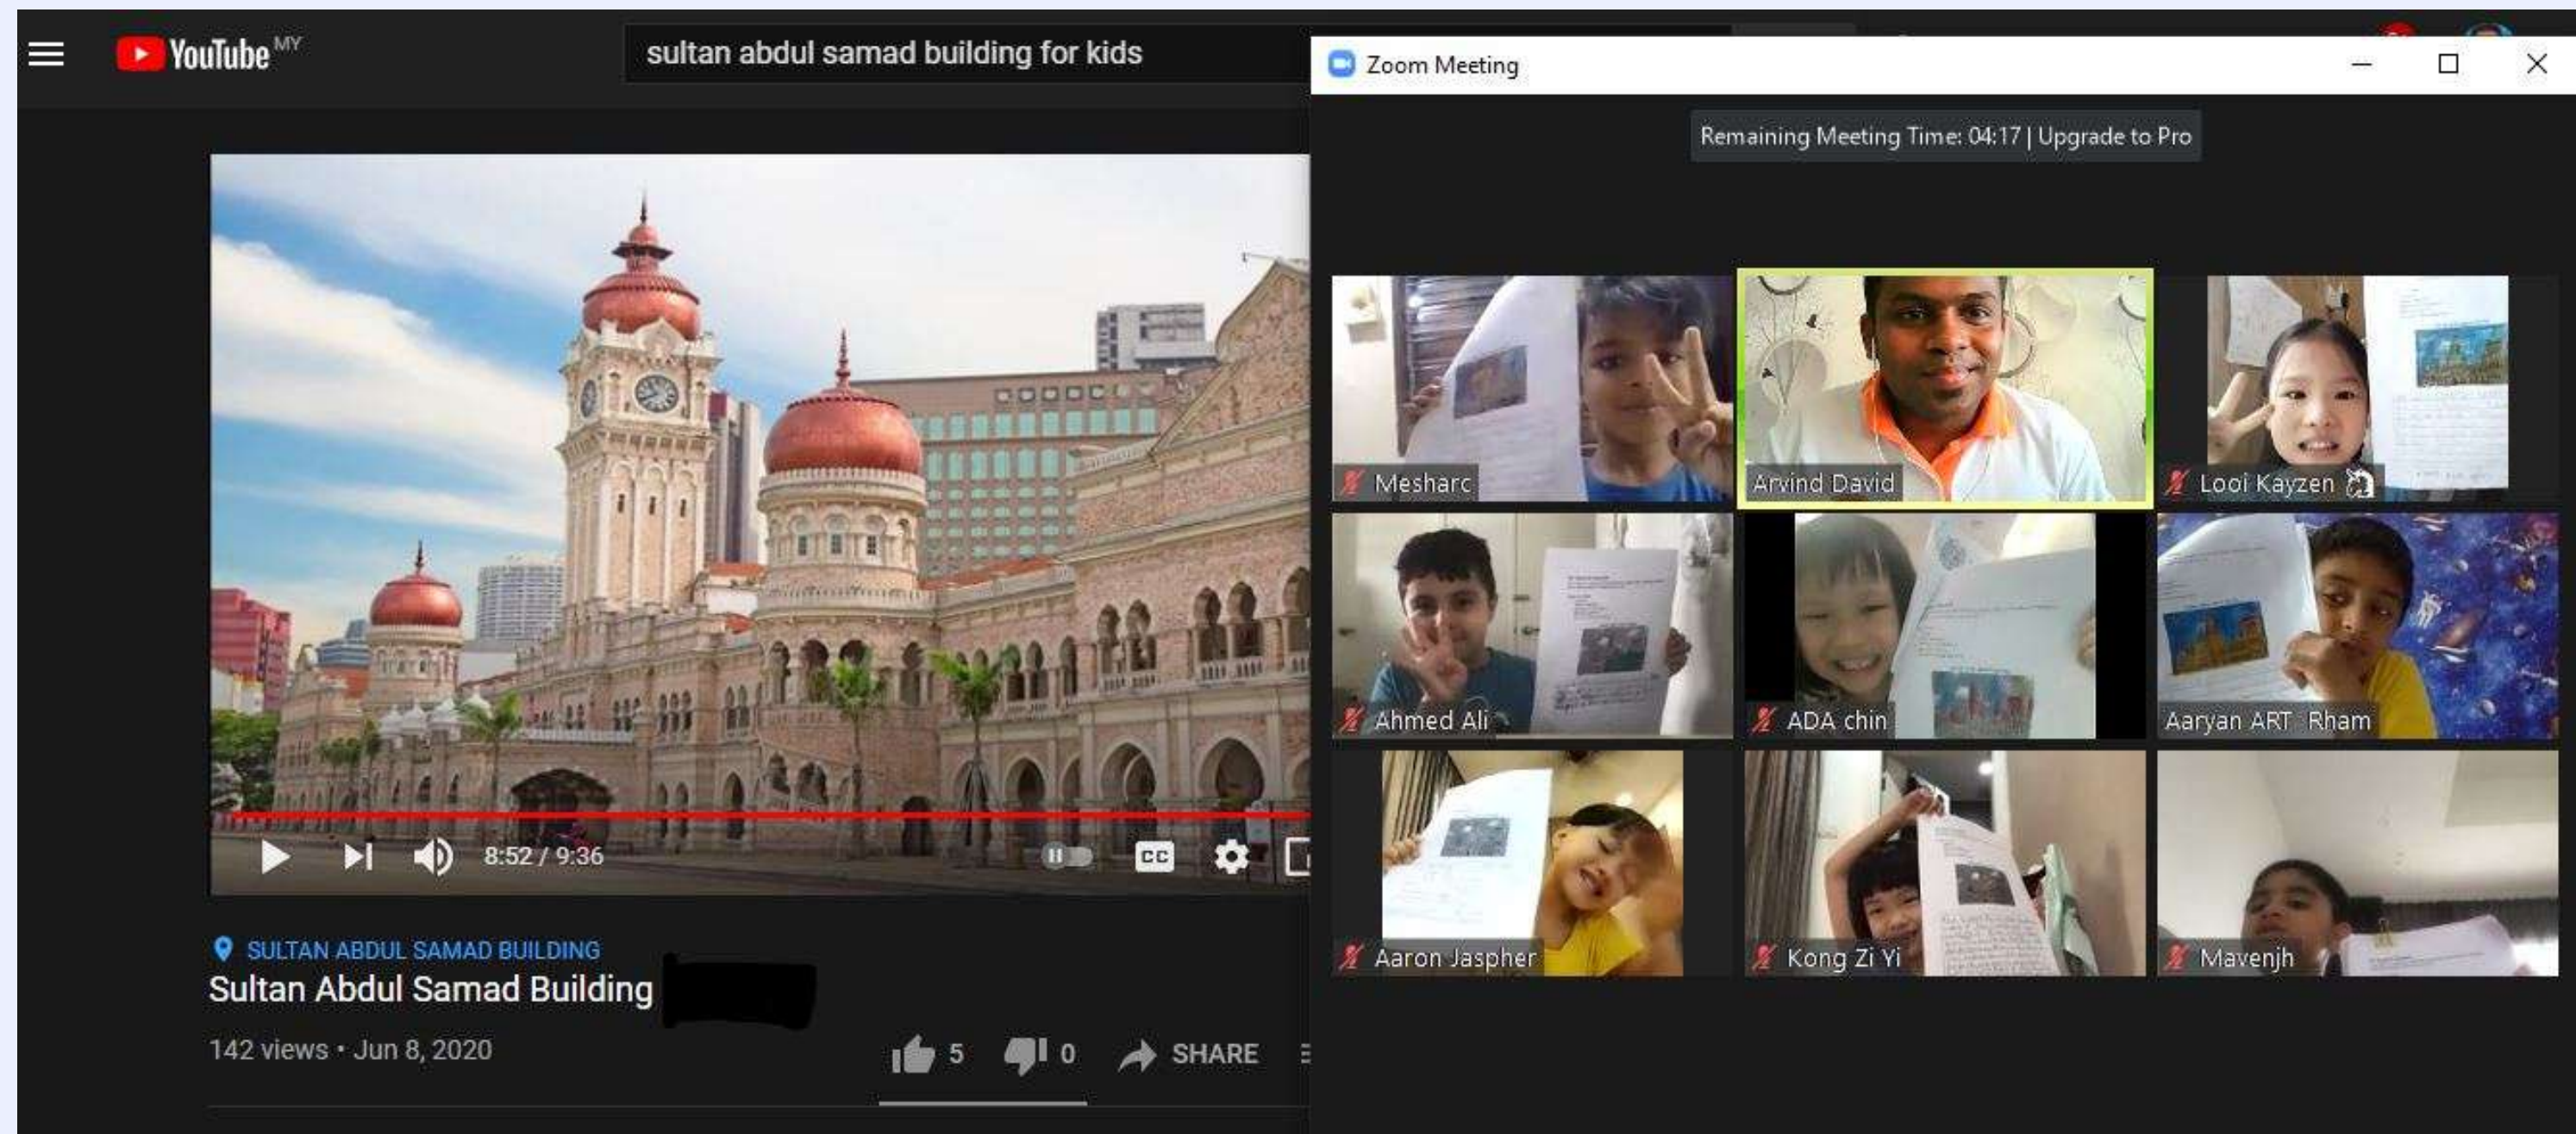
YouTube MY

sultan abdul samad building for kids

8:52 / 9:36

CC

SULTAN ABDUL SAMAD BUILDING

Sultan Abdul Samad Building

142 views • Jun 8, 2020

5

0

SHARE

Zoom Meeting

Remaining Meeting Time: 04:17 | Upgrade to Pro

Mesharc

Arvind David

Looi Kayzen

Ahmed Ali

ADA chin

Aaryan ART Rham

Aaron Jaspher

Kong Zi Yi

Mavenjh